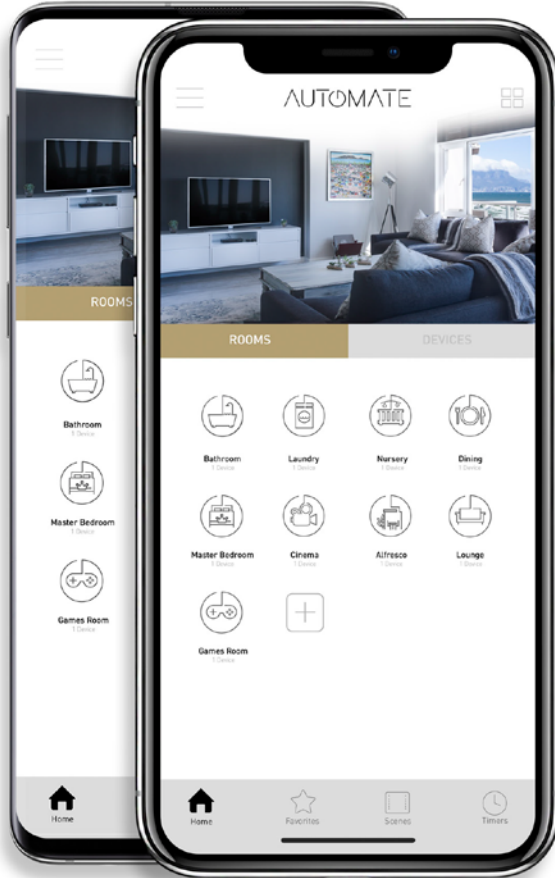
ROOMS

Bathroom
1 Device

Master Bedroom
1 Device

Games Room
1 Device

Home

AUTOMATE

ROOMS

DEVICES

Bathroom
1 Device

Laundry
1 Device

Nursery
1 Device

Dining
1 Device

Master Bedroom
1 Device

Cinema
1 Device

Alfresco
1 Device

Lounge
1 Device

Games Room
1 Device

Home

Favorites

Scenes

Timers